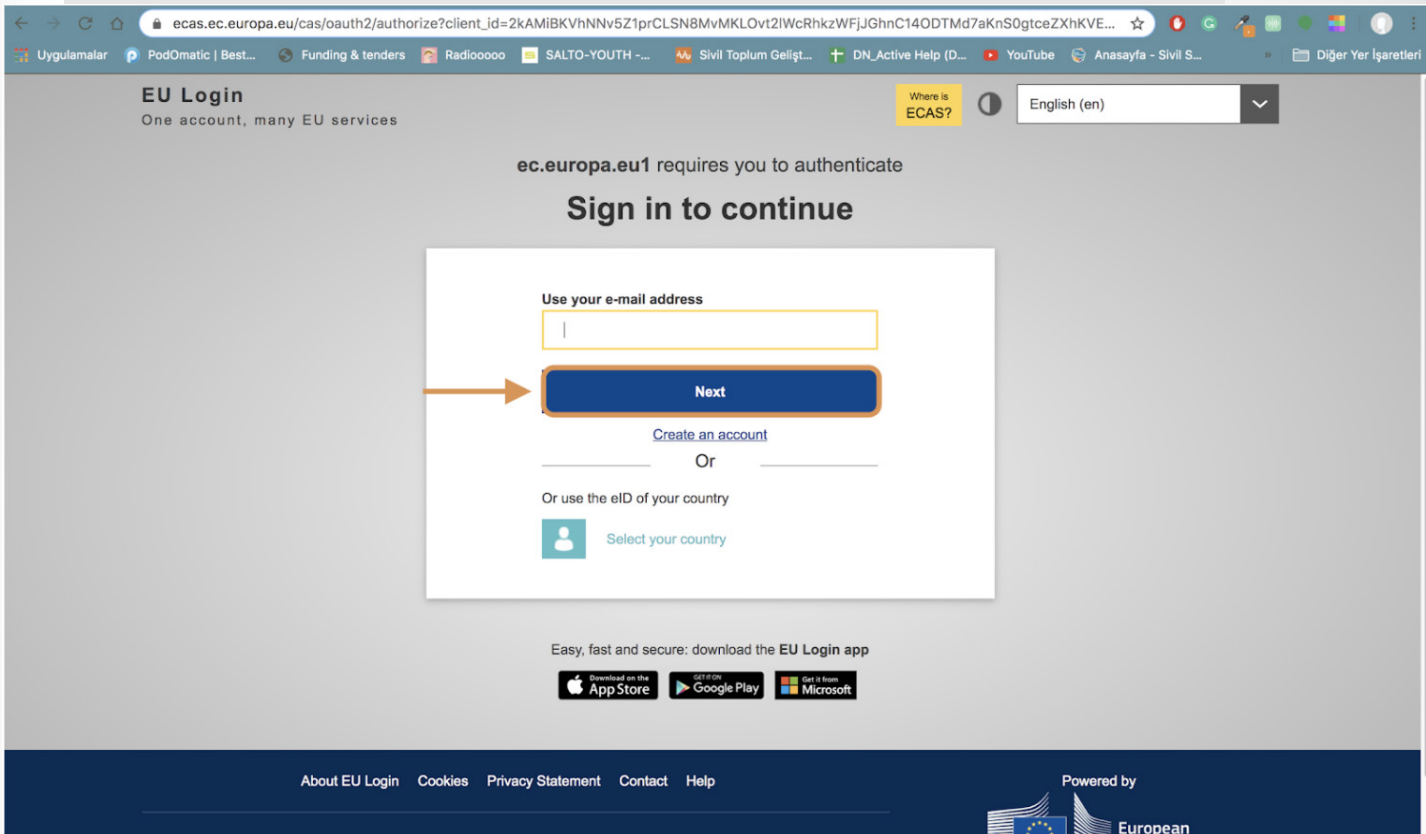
ecas.ec.europa.eu/cas/oauth2/authorize?client_id=2kAMiBKVhNNv5Z1prCLSN8MvMKLOvt2lWcRhkzWFjJGhnC14ODTMd7aKnS0gtceZXhKVE...

Uygulamalar PodOmatic | Best... Funding & tenders Radiooooo SALTO-YOUTH -... Sivil Toplum Gelişt... DN_Active Help (D... YouTube Anasayfa - Sivil S... Diğer Yer İşaretleri

EU Login
One account, many EU services

Where is ECAS?

English (en)

ec.europa.eu1 requires you to authenticate

Sign in to continue

Use your e-mail address

Next

Create an account

Or

Or use the eID of your country

Select your country

Easy, fast and secure: download the EU Login app

Download on the App Store

GET IT ON Google Play

Get it from Microsoft

About EU Login Cookies Privacy Statement Contact Help

Powered by

European